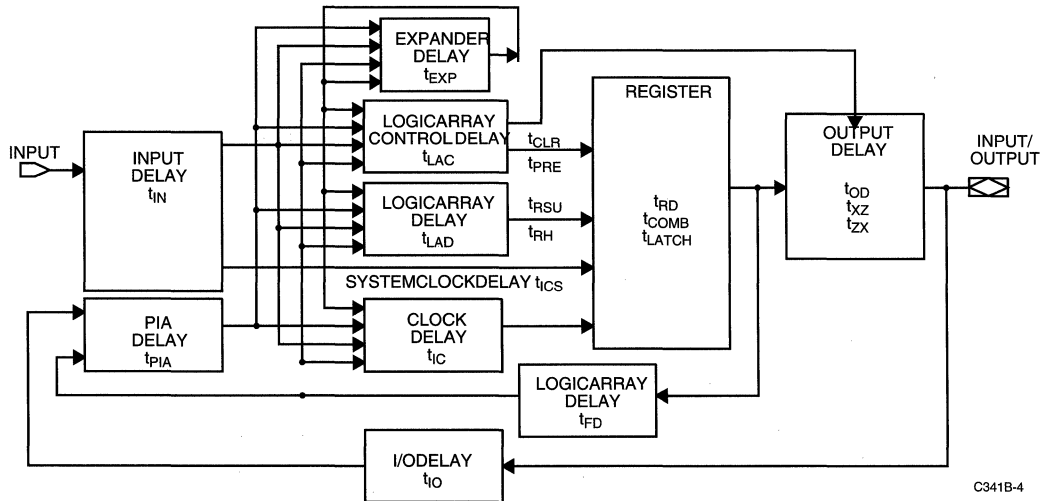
EXPANDER DELAY $t_{EXP}$

REGISTER

LOGICARRAY CONTROL DELAY $t_{LAC}$

$t_{CLR}$
$t_{PRE}$

OUTPUT DELAY

INPUT

INPUT DELAY $t_{IN}$

INPUT/ OUTPUT

LOGICARRAY DELAY $t_{LAD}$

$t_{RSU}$
$t_{RH}$

$t_{RD}$
$t_{COMB}$
$t_{LATCH}$

$t_{OD}$
$t_{XZ}$
$t_{ZX}$

SYSTEMCLOCKDELAY $t_{ICS}$

PIA DELAY $t_{PIA}$

CLOCK DELAY $t_{IC}$

LOGICARRAY DELAY $t_{FD}$

I/ODELAY $t_{IO}$

C341B-4